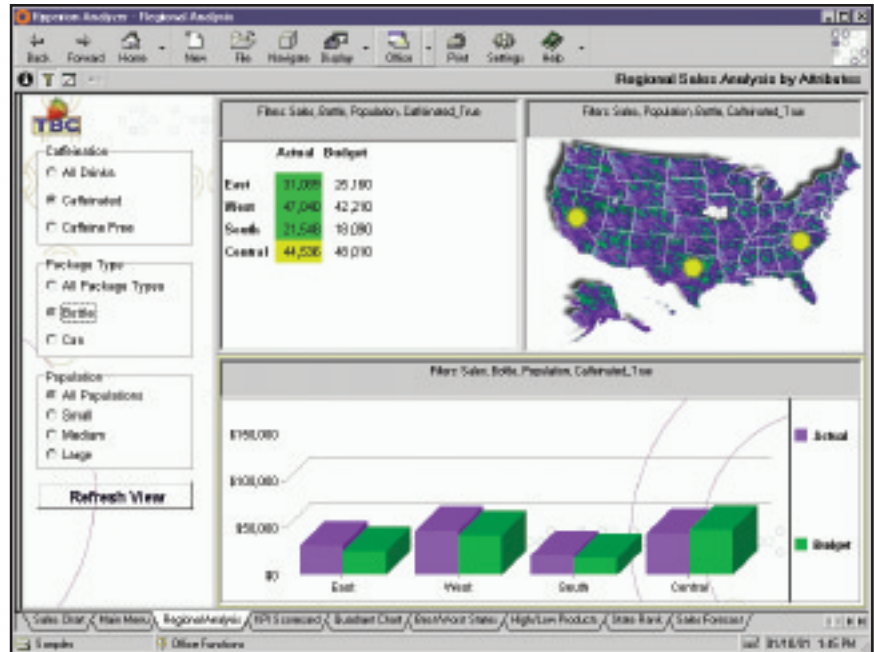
Hyperion Analyzer - Regional Analysis

Back Forward Home New File Navigate Display Office Print Settings Help

Regional Sales Analysis by Attributes

TBC

Caffeination
All Drinks
Caffeinated
Caffeine Free

Package Type
All Package Types
Bottle
Can

Population
All Populations
Small
Medium
Large

Refresh View

Filters: Sales, Bottle, Population, Caffeinated_True

| | Actual | Budget |
|---|---|---|
| East | 31,005 | 25,160 |
| West | 47,040 | 42,210 |
| South | 21,548 | 18,080 |
| Central | 44,526 | 46,010 |

Filters: Sales, Population, Bottle, Caffeinated_True

Filters: Sales, Bottle, Population, Caffeinated_True

$150,000
$100,000
$50,000
$0

East West South Central

Actual
Budget

Sales Chart / Main Menu / Regional Analysis / KPI Scorecard / Quadrant Chart / Best/Worst States / High/Low Products / State Rank / Sales Forecast

Samples Office Functions 01/18/01 1:45 PM